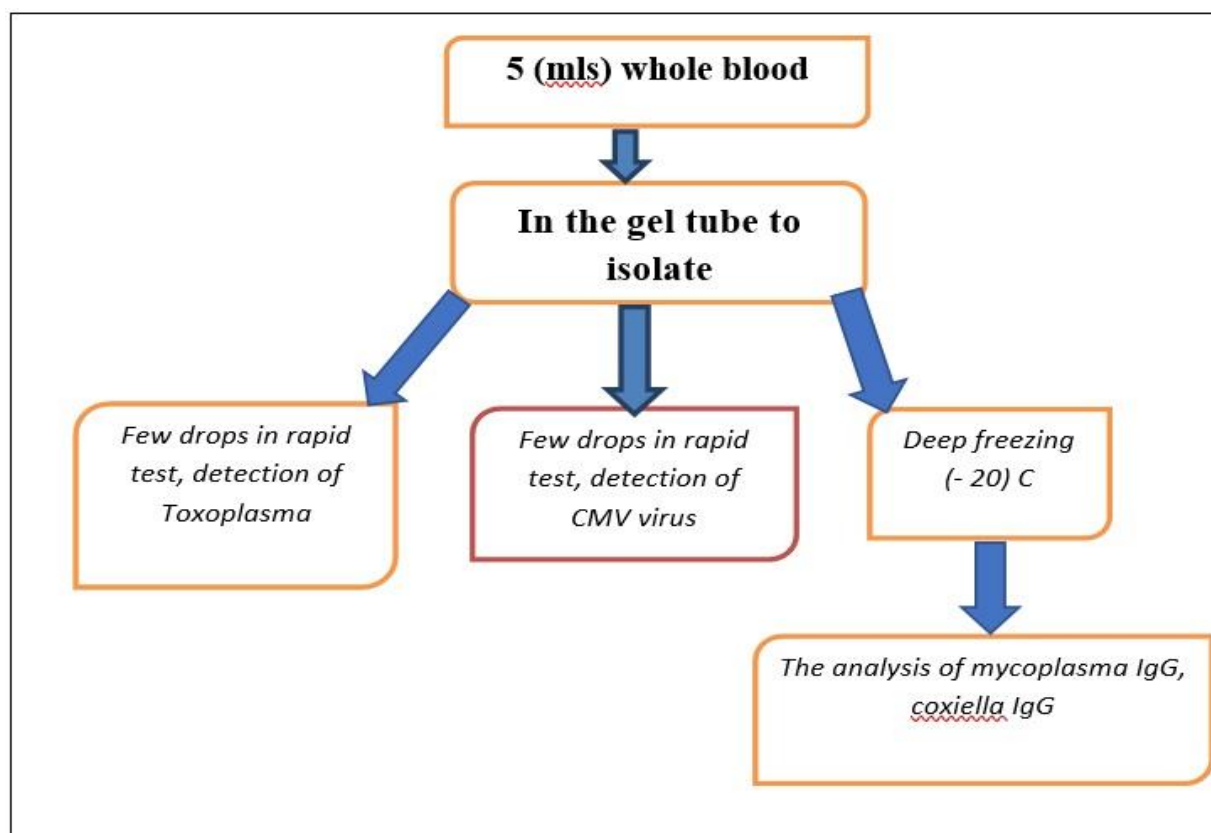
5 (mls) whole blood

In the gel tube to isolate

Few drops in rapid test, detection of Toxoplasma

Few drops in rapid test, detection of CMV virus

Deep freezing (- 20) C

The analysis of mycoplasma IgG, coxiella IgG